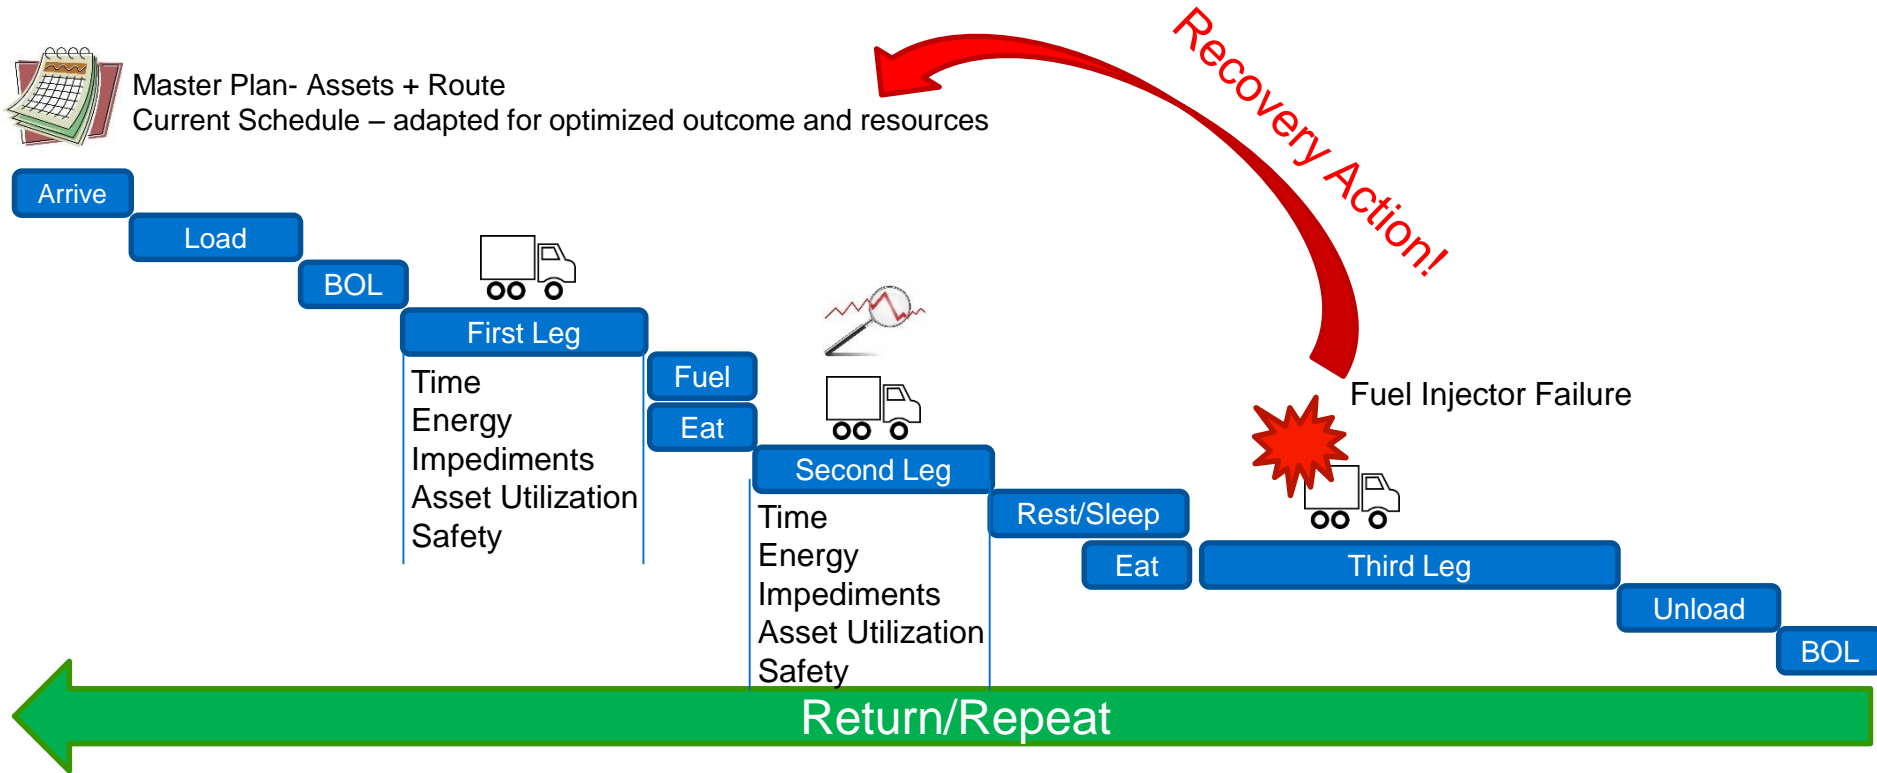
Master Plan- Assets + Route
Current Schedule – adapted for optimized outcome and resources

Recovery Action!

Arrive

Load

BOL

First Leg

Time
Energy
Impediments
Asset Utilization
Safety

Fuel

Eat

Second Leg

Time
Energy
Impediments
Asset Utilization
Safety

Rest/Sleep

Eat

Fuel Injector Failure

Third Leg

Unload

BOL

Return/Repeat